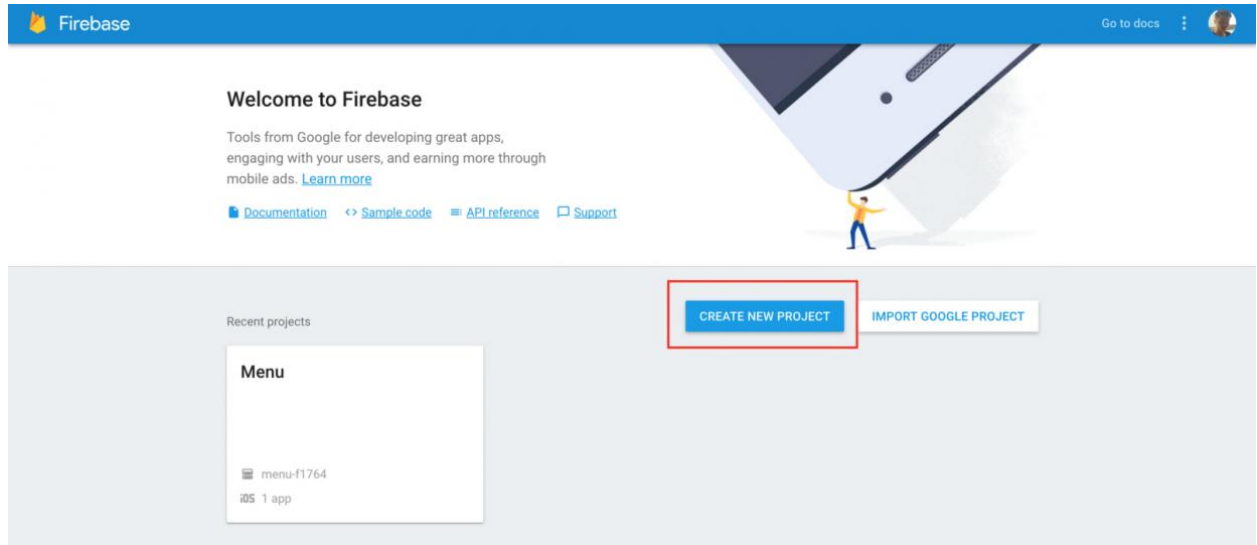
Firebase

Go to docs

Welcome to Firebase

Tools from Google for developing great apps, engaging with your users, and earning more through mobile ads. Learn more

Documentation <> Sample code API reference Support

Recent projects

CREATE NEW PROJECT

IMPORT GOOGLE PROJECT

Menu

menu-f1764

iOS 1 app